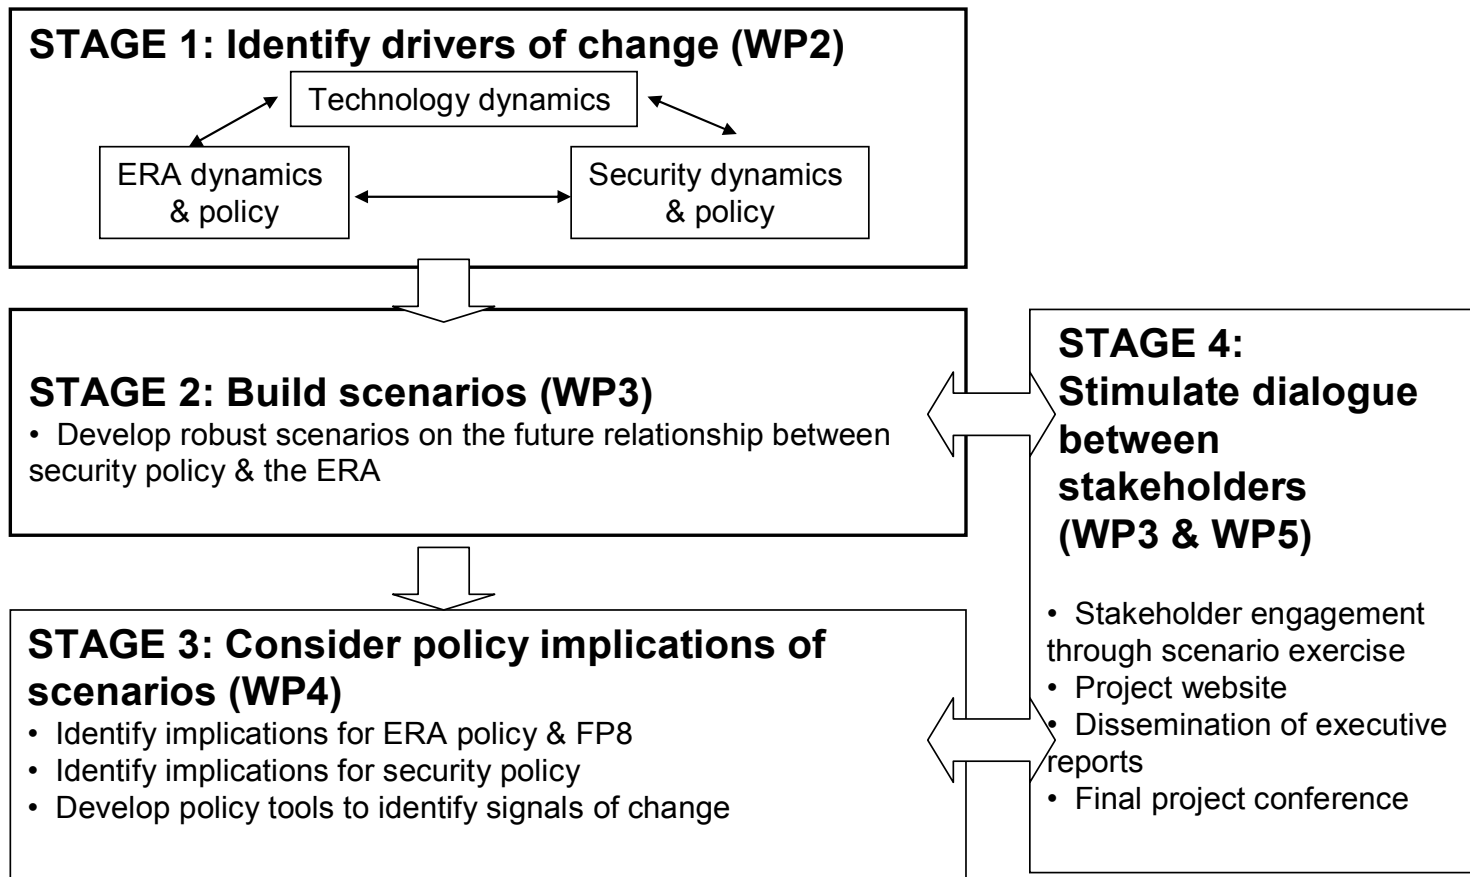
STAGE 1: Identify drivers of change (WP2)

Technology dynamics

ERA dynamics & policy

Security dynamics & policy

STAGE 2: Build scenarios (WP3)

• Develop robust scenarios on the future relationship between security policy & the ERA

STAGE 3: Consider policy implications of scenarios (WP4)

• Identify implications for ERA policy & FP8
• Identify implications for security policy
• Develop policy tools to identify signals of change

STAGE 4: Stimulate dialogue between stakeholders (WP3 & WP5)

• Stakeholder engagement through scenario exercise
• Project website
• Dissemination of executive reports
• Final project conference